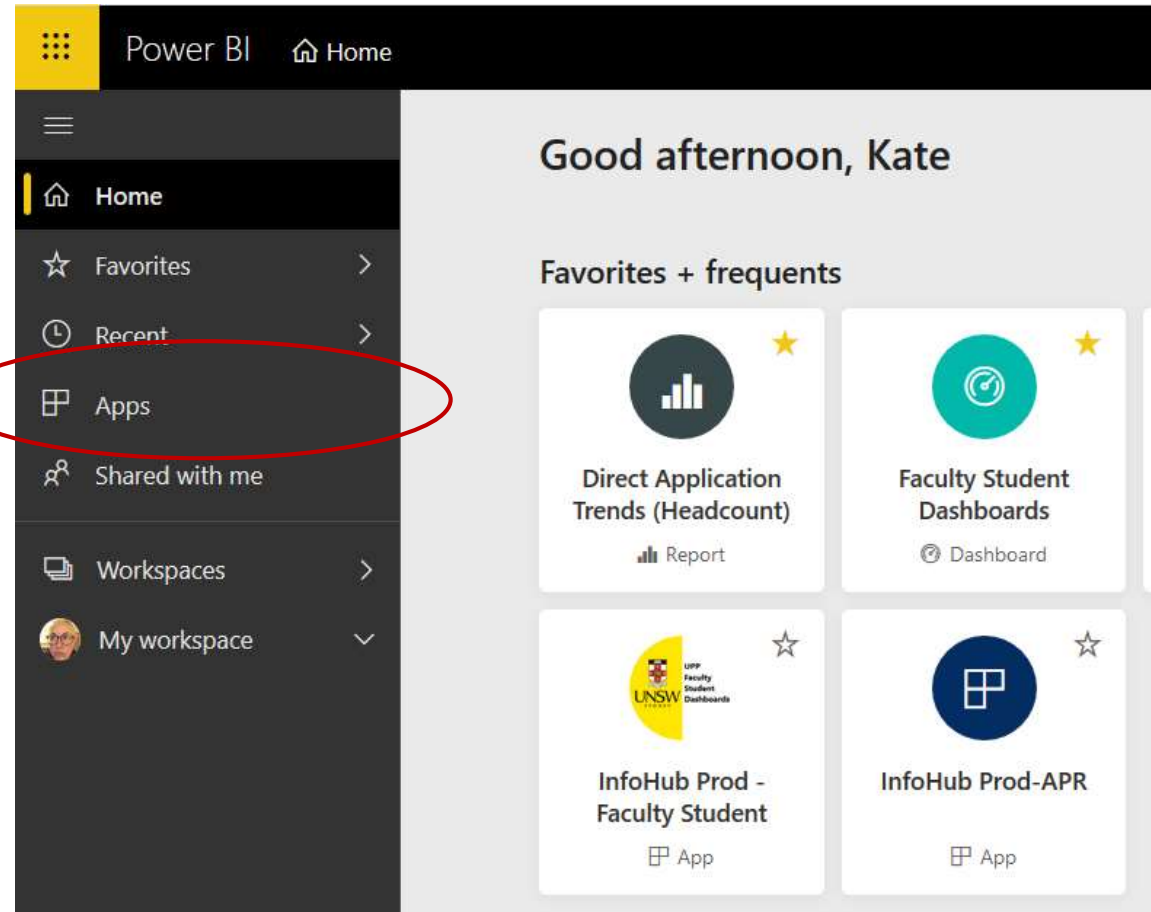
Power BI Home

Home
Favorites
Recent
Apps
Shared with me
Workspaces
My workspace

Good afternoon, Kate

Favorites + frequents

Direct Application Trends (Headcount)
Report

Faculty Student Dashboards
Dashboard

UNSW SYDNEY UPP Faculty Student Dashboards
InfoHub Prod - Faculty Student
App

InfoHub Prod-APR
App